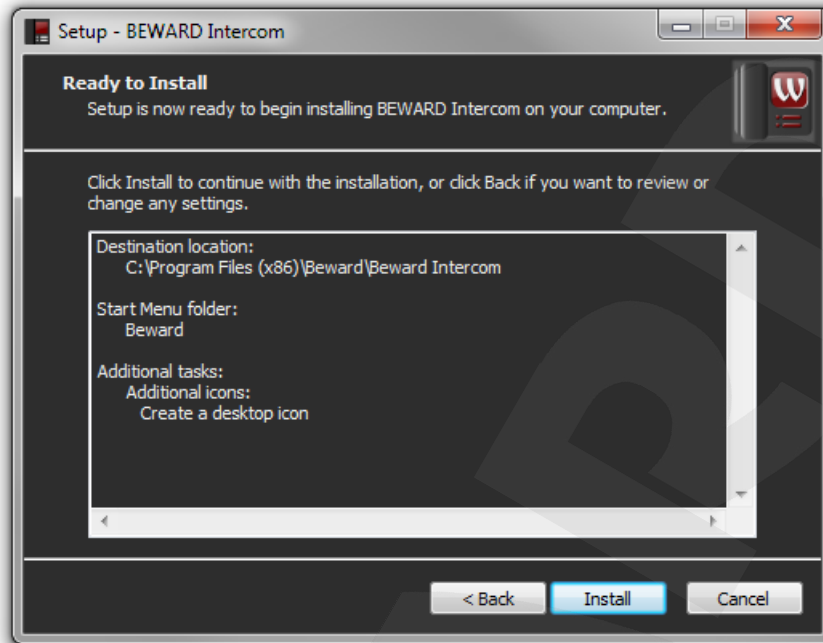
Setup - BEWARD Intercom

Ready to Install
Setup is now ready to begin installing BEWARD Intercom on your computer.

Click Install to continue with the installation, or click Back if you want to review or change any settings.

Destination location:
C:\Program Files (x86)\Beward\Beward Intercom

Start Menu folder:
Beward

Additional tasks:
Additional icons:
Create a desktop icon

< Back
Install
Cancel